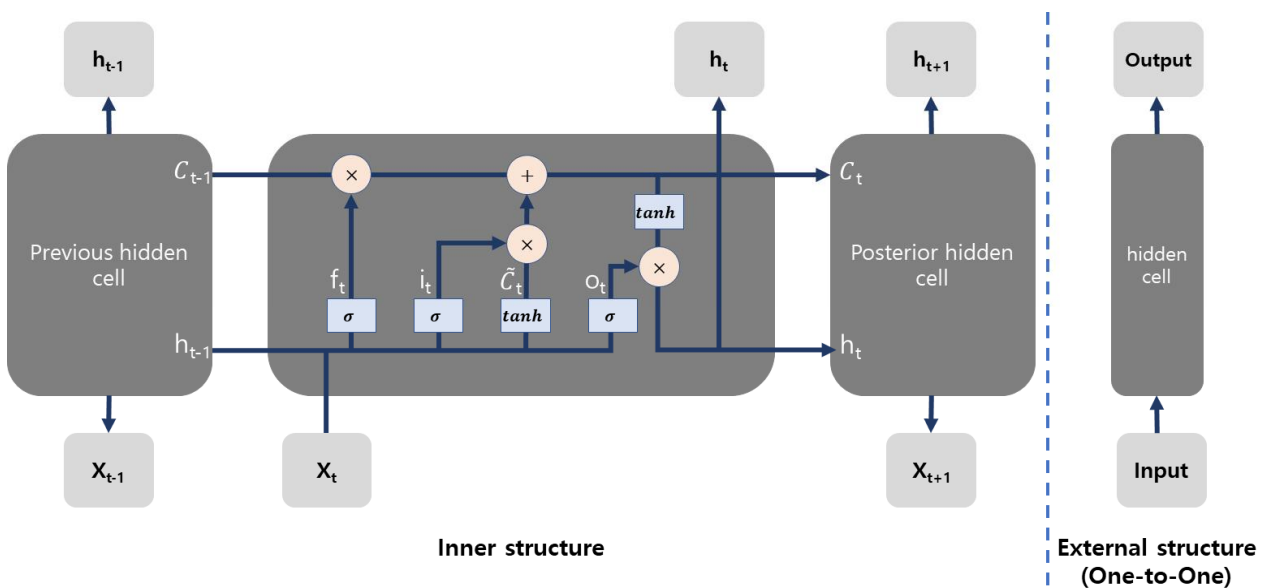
$h_{t-1}$

$h_t$

$h_{t+1}$

Output

$C_{t-1}$

×

+

$C_t$

$tanh$

Previous hidden cell

×

×

Posterior hidden cell

hidden cell

$f_t$

$i_t$

$\tilde{C}_t$

$o_t$

$\sigma$

$\sigma$

$tanh$

$\sigma$

$h_{t-1}$

$h_t$

$X_{t-1}$

$X_t$

$X_{t+1}$

Input

Inner structure

External structure (One-to-One)